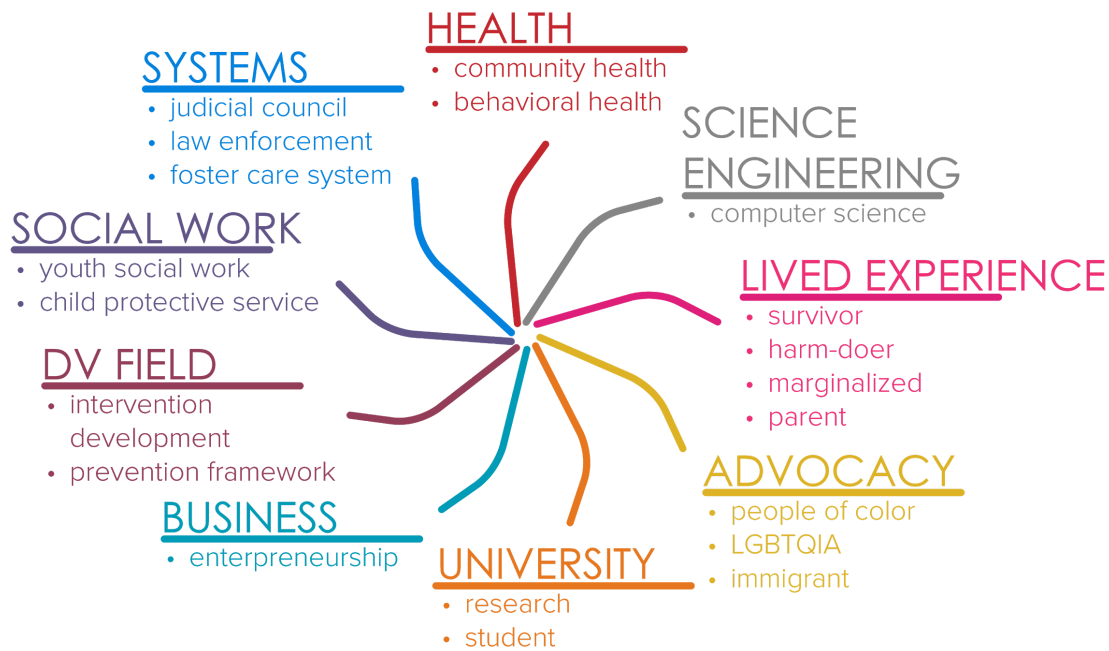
HEALTH
• community health
• behavioral health

SYSTEMS
• judicial council
• law enforcement
• foster care system

SCIENCE
ENGINEERING
• computer science

SOCIAL WORK
• youth social work
• child protective service

LIVED EXPERIENCE
• survivor
• harm-doer
• marginalized
• parent

DV FIELD
• intervention development
• prevention framework

ADVOCACY
• people of color
• LGBTQIA
• immigrant

BUSINESS
• enterpreneurship

UNIVERSITY
• research
• student